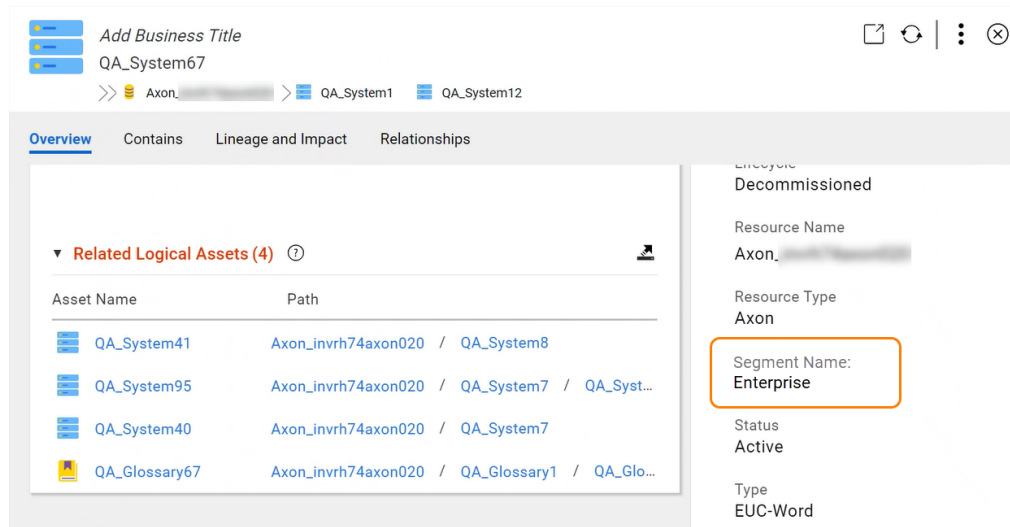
Add Business Title
QA_System67
Axon_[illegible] > QA_System1 QA_System12

Overview Contains Lineage and Impact Relationships

▼ Related Logical Assets (4) ?

| Asset Name | Path |
|---|---|
| QA_System41 | Axon_invrh74axon020 / QA_System8 |
| QA_System95 | Axon_invrh74axon020 / QA_System7 / QA_Syst... |
| QA_System40 | Axon_invrh74axon020 / QA_System7 |
| QA_Glossary67 | Axon_invrh74axon020 / QA_Glossary1 / QA_Glo... |

Lifecycle
Decommissioned

Resource Name
Axon_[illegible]

Resource Type
Axon

Segment Name:
Enterprise

Status
Active

Type
EUC-Word